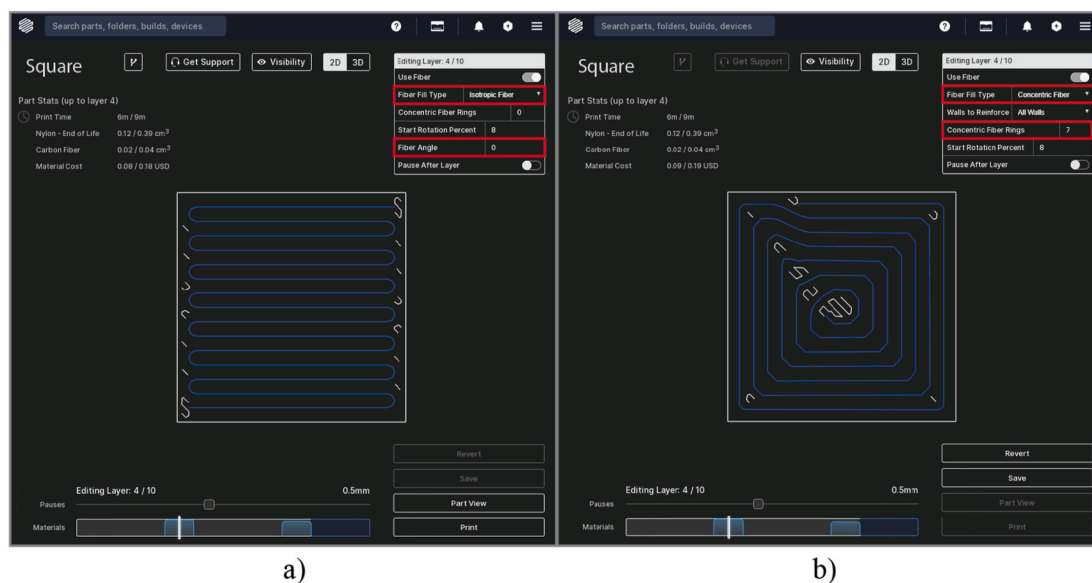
Search parts, folders, builds, devices

Square

Get Support

Visibility

2D 3D

Part Stats (up to layer 4)

Print Time 6m / 9m

Nylon - End of Life 0.12 / 0.39 $cm^3$

Carbon Fiber 0.02 / 0.04 $cm^3$

Material Cost 0.08 / 0.18 USD

Editing Layer: 4 / 10

Use Fiber

Fiber Fill Type Isotropic Fiber

Concentric Fiber Rings 0

Start Rotation Percent 8

Fiber Angle 0

Pause After Layer

Revert

Save

Part View

Print

Editing Layer: 4 / 10

0.5mm

Pauses

Materials

a)

Search parts, folders, builds, devices

Square

Get Support

Visibility

2D 3D

Part Stats (up to layer 4)

Print Time 6m / 9m

Nylon - End of Life 0.12 / 0.39 $cm^3$

Carbon Fiber 0.02 / 0.04 $cm^3$

Material Cost 0.09 / 0.19 USD

Editing Layer: 4 / 10

Use Fiber

Fiber Fill Type Concentric Fiber

Walls to Reinforce All Walls

Concentric Fiber Rings 7

Start Rotation Percent 8

Pause After Layer

Revert

Save

Part View

Print

Editing Layer: 4 / 10

0.5mm

Pauses

Materials

b)